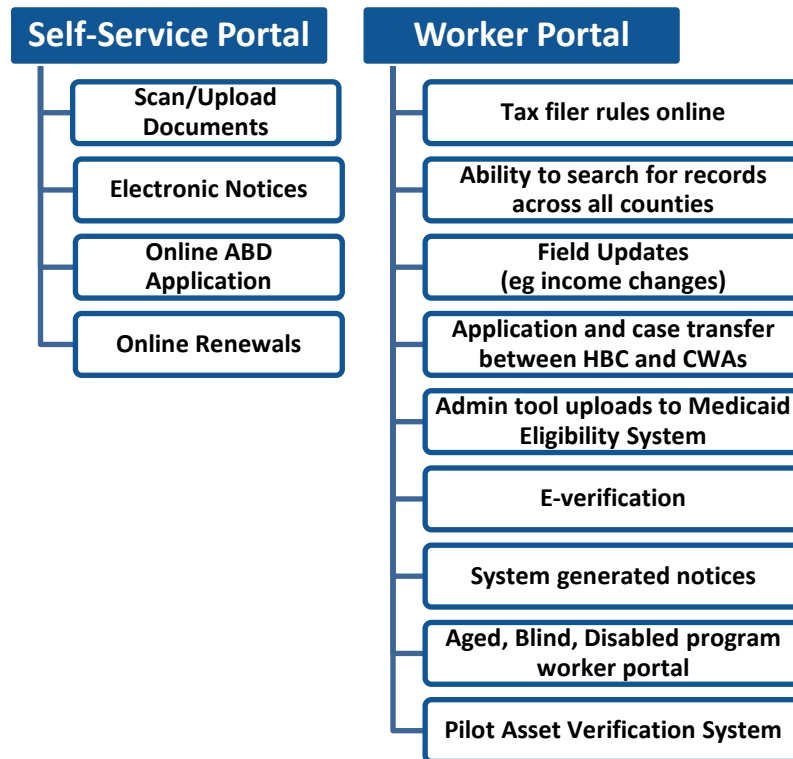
Self-Service Portal

Scan/Upload Documents

Electronic Notices

Online ABD Application

Online Renewals

Worker Portal

Tax filer rules online

Ability to search for records across all counties

Field Updates (eg income changes)

Application and case transfer between HBC and CWAs

Admin tool uploads to Medicaid Eligibility System

E-verification

System generated notices

Aged, Blind, Disabled program worker portal

Pilot Asset Verification System